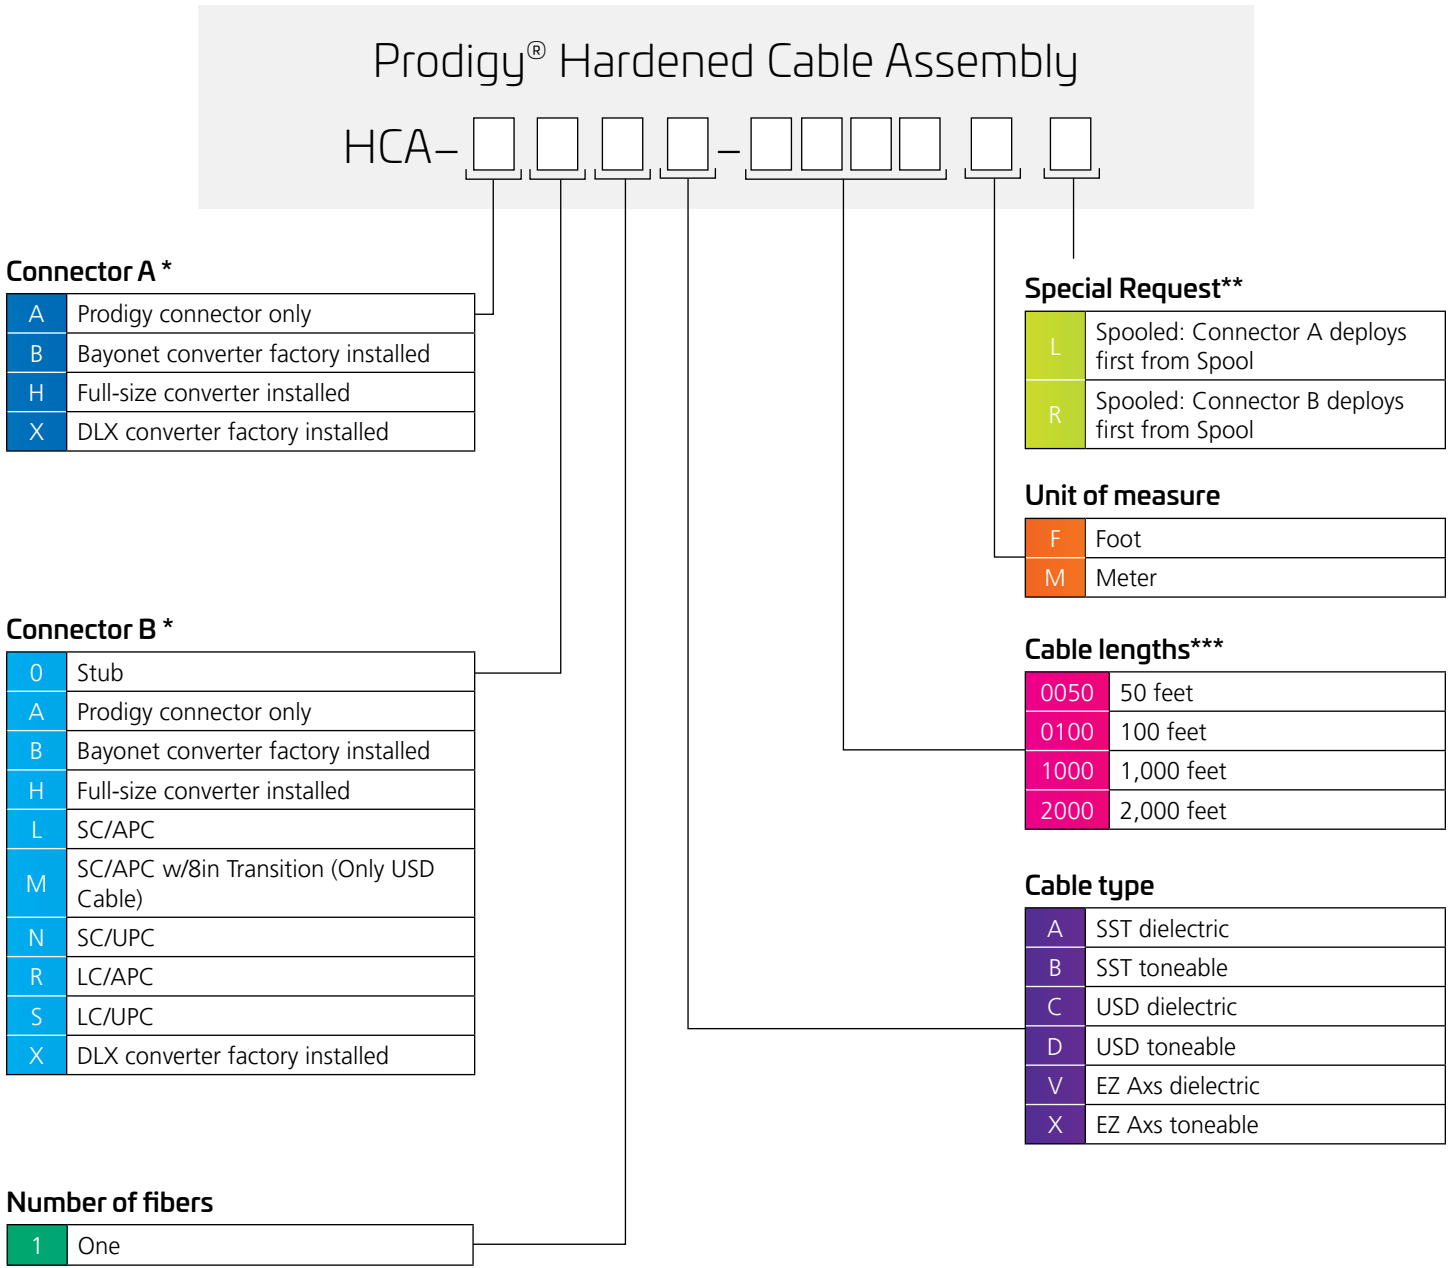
Prodigy® Hardened Cable Assembly

HCA–□ □ □ □–□□□□ □ □

Connector A *

| A | Prodigy connector only |
|---|---|
| B | Bayonet converter factory installed |
| H | Full-size converter installed |
| X | DLX converter factory installed |

Connector B *

| 0 | Stub |
|---|---|
| A | Prodigy connector only |
| B | Bayonet converter factory installed |
| H | Full-size converter installed |
| L | SC/APC |
| M | SC/APC w/8in Transition (Only USD Cable) |
| N | SC/UPC |
| R | LC/APC |
| S | LC/UPC |
| X | DLX converter factory installed |

Number of fibers

| 1 | One |
|---|---|

Special Request**

| L | Spooled: Connector A deploys first from Spool |
|---|---|
| R | Spooled: Connector B deploys first from Spool |

Unit of measure

| F | Foot |
|---|---|
| M | Meter |

Cable lengths***

| 0050 | 50 feet |
|---|---|
| 0100 | 100 feet |
| 1000 | 1,000 feet |
| 2000 | 2,000 feet |

Cable type

| A | SST dielectric |
|---|---|
| B | SST toneable |
| C | USD dielectric |
| D | USD toneable |
| V | EZ Axs dielectric |
| X | EZ Axs toneable |